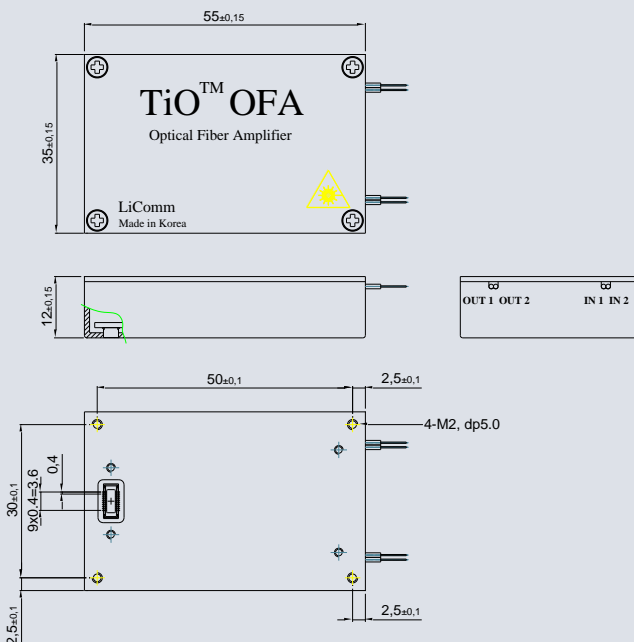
$55_{\pm0,15}$

TiO$^{TM}$ OFA

Optical Fiber Amplifier

$35_{\pm0,15}$

LiComm

Made in Korea

$12_{\pm0,15}$

OUT 1 OUT 2

IN 1 IN 2

$50_{\pm0,1}$

$2,5_{\pm0,1}$

4-M2, dp5.0

0,4

9x0,4=3,6

$30_{\pm0,1}$

$2,5_{\pm0,1}$

$2,5_{\pm0,1}$